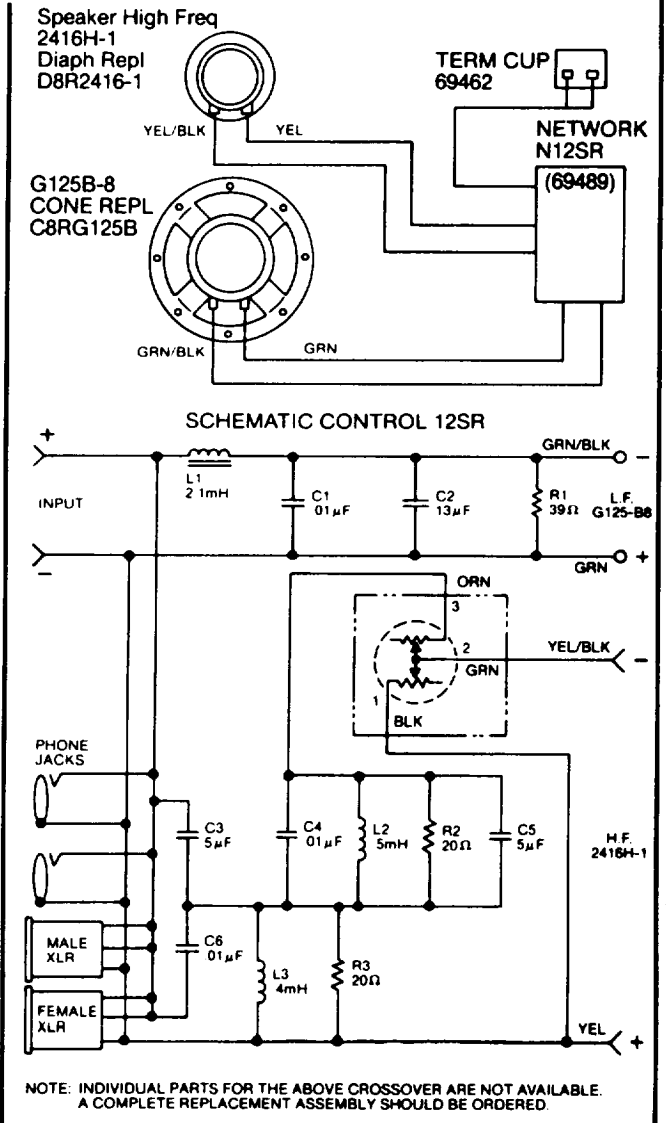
Speaker High Freq
2416H-1
Diaph Repl
D8R2416-1

YEL/BLK
YEL

TERM CUP
69462

NETWORK
N12SR
(69489)

G125B-8
CONE REPL
C8RG125B

GRN/BLK
GRN

SCHEMATIC CONTROL 12SR

+
INPUT
−

L1
2 1mH

C1
01$\mu$F

C2
13$\mu$F

R1
39$\Omega$

GRN/BLK −
L.F.
G125-B8
GRN +

ORN
3
2
GRN
1
BLK
YEL/BLK −

PHONE
JACKS

C3
5$\mu$F

C4
01$\mu$F

L2
5mH

R2
20$\Omega$

C5
5$\mu$F

H.F.
2416H-1

MALE
XLR

C6
01$\mu$F

L3
4mH

R3
20$\Omega$

FEMALE
XLR

YEL +

NOTE: INDIVIDUAL PARTS FOR THE ABOVE CROSSOVER ARE NOT AVAILABLE. A COMPLETE REPLACEMENT ASSEMBLY SHOULD BE ORDERED.